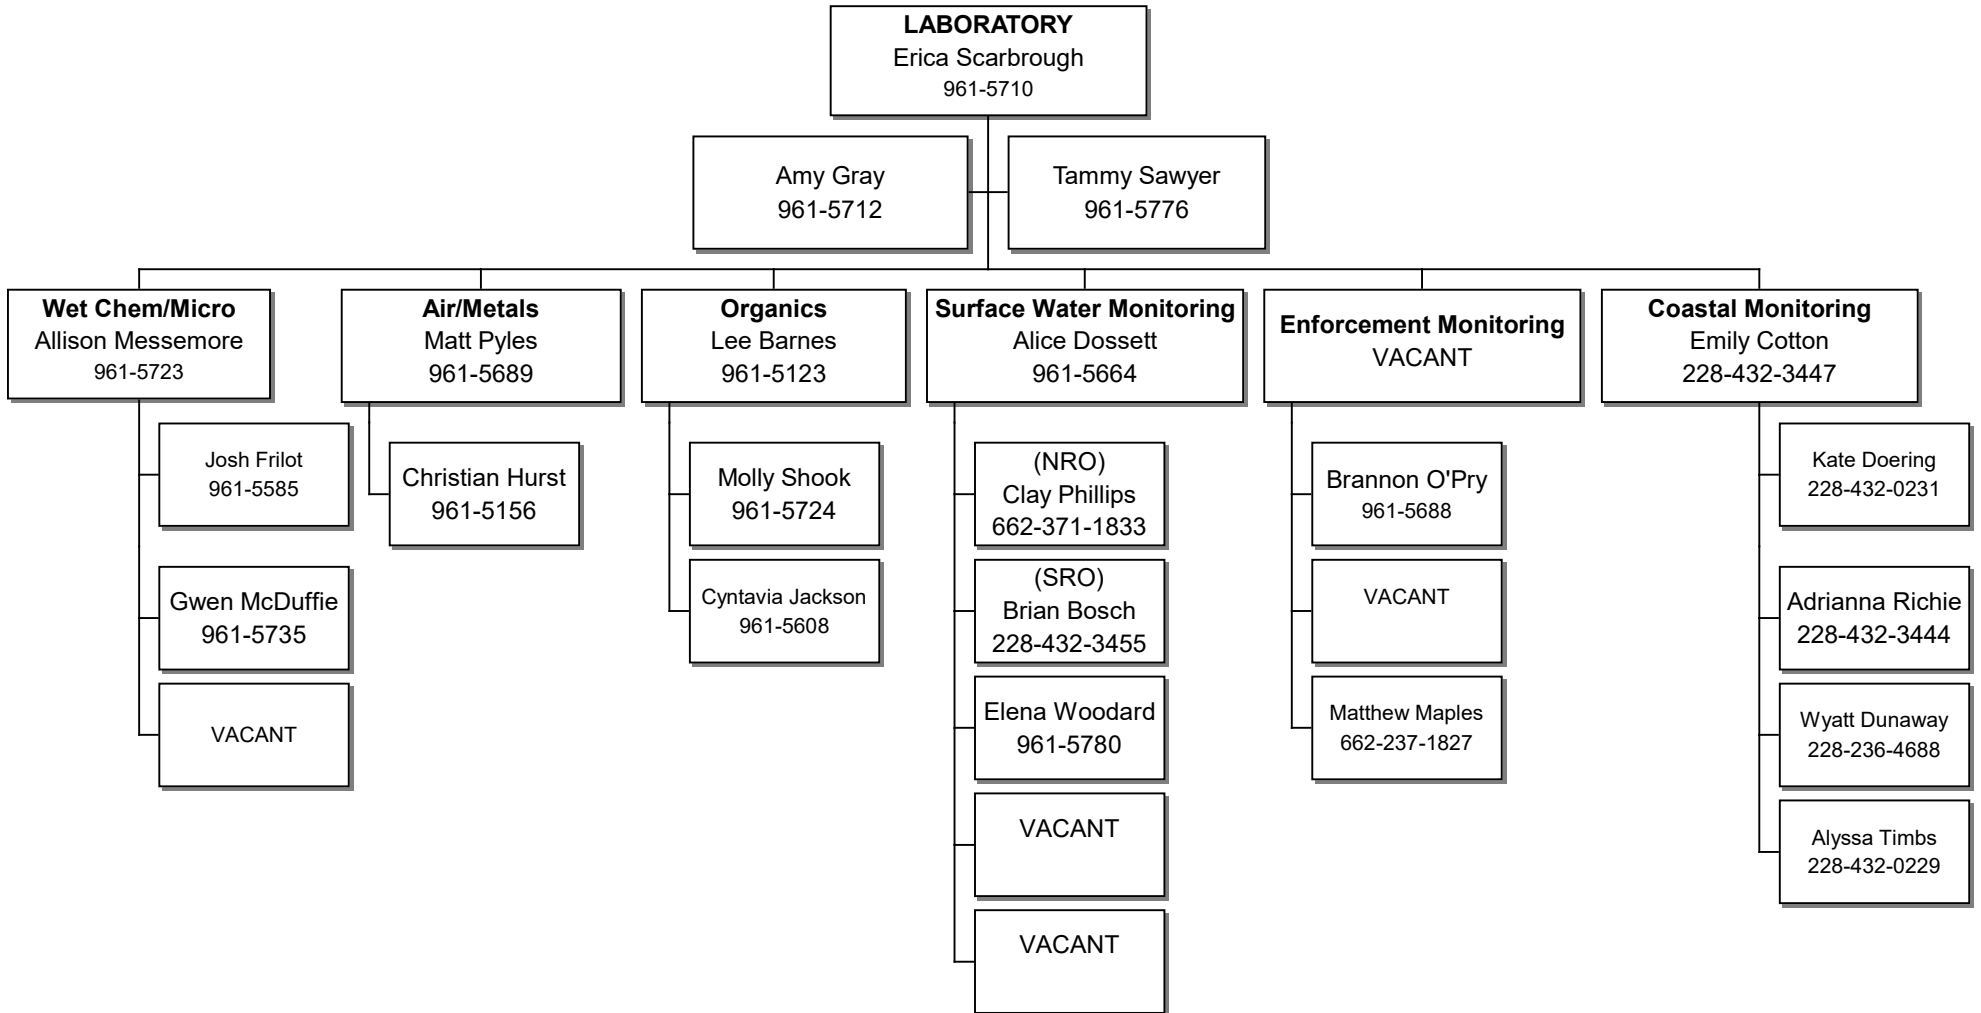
**LABORATORY**
Erica Scarbrough
961-5710

Amy Gray
961-5712

Tammy Sawyer
961-5776

**Wet Chem/Micro**
Allison Messemore
961-5723

Josh Frilot
961-5585

Gwen McDuffie
961-5735

VACANT

**Air/Metals**
Matt Pyles
961-5689

Christian Hurst
961-5156

**Organics**
Lee Barnes
961-5123

Molly Shook
961-5724

Cyntavia Jackson
961-5608

**Surface Water Monitoring**
Alice Dossett
961-5664

(NRO)
Clay Phillips
662-371-1833

(SRO)
Brian Bosch
228-432-3455

Elena Woodard
961-5780

VACANT

VACANT

**Enforcement Monitoring**
VACANT

Brannon O'Pry
961-5688

VACANT

Matthew Maples
662-237-1827

**Coastal Monitoring**
Emily Cotton
228-432-3447

Kate Doering
228-432-0231

Adrianna Richie
228-432-3444

Wyatt Dunaway
228-236-4688

Alyssa Timbs
228-432-0229